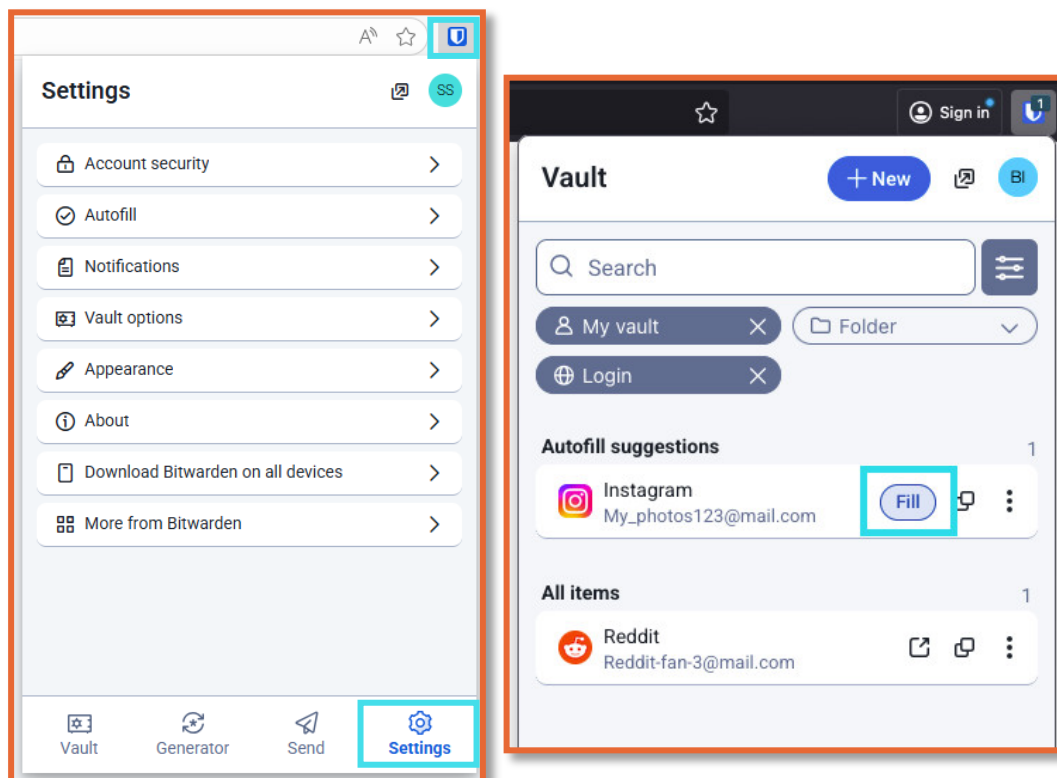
Settings

SS

Account security

Autofill

Notifications

Vault options

Appearance

About

Download Bitwarden on all devices

More from Bitwarden

Vault

Generator

Send

Settings

Sign in

1

Vault

+ New

BI

Search

My vault

Folder

Login

Autofill suggestions

1

Instagram

My_photos123@mail.com

Fill

All items

1

Reddit

Reddit-fan-3@mail.com